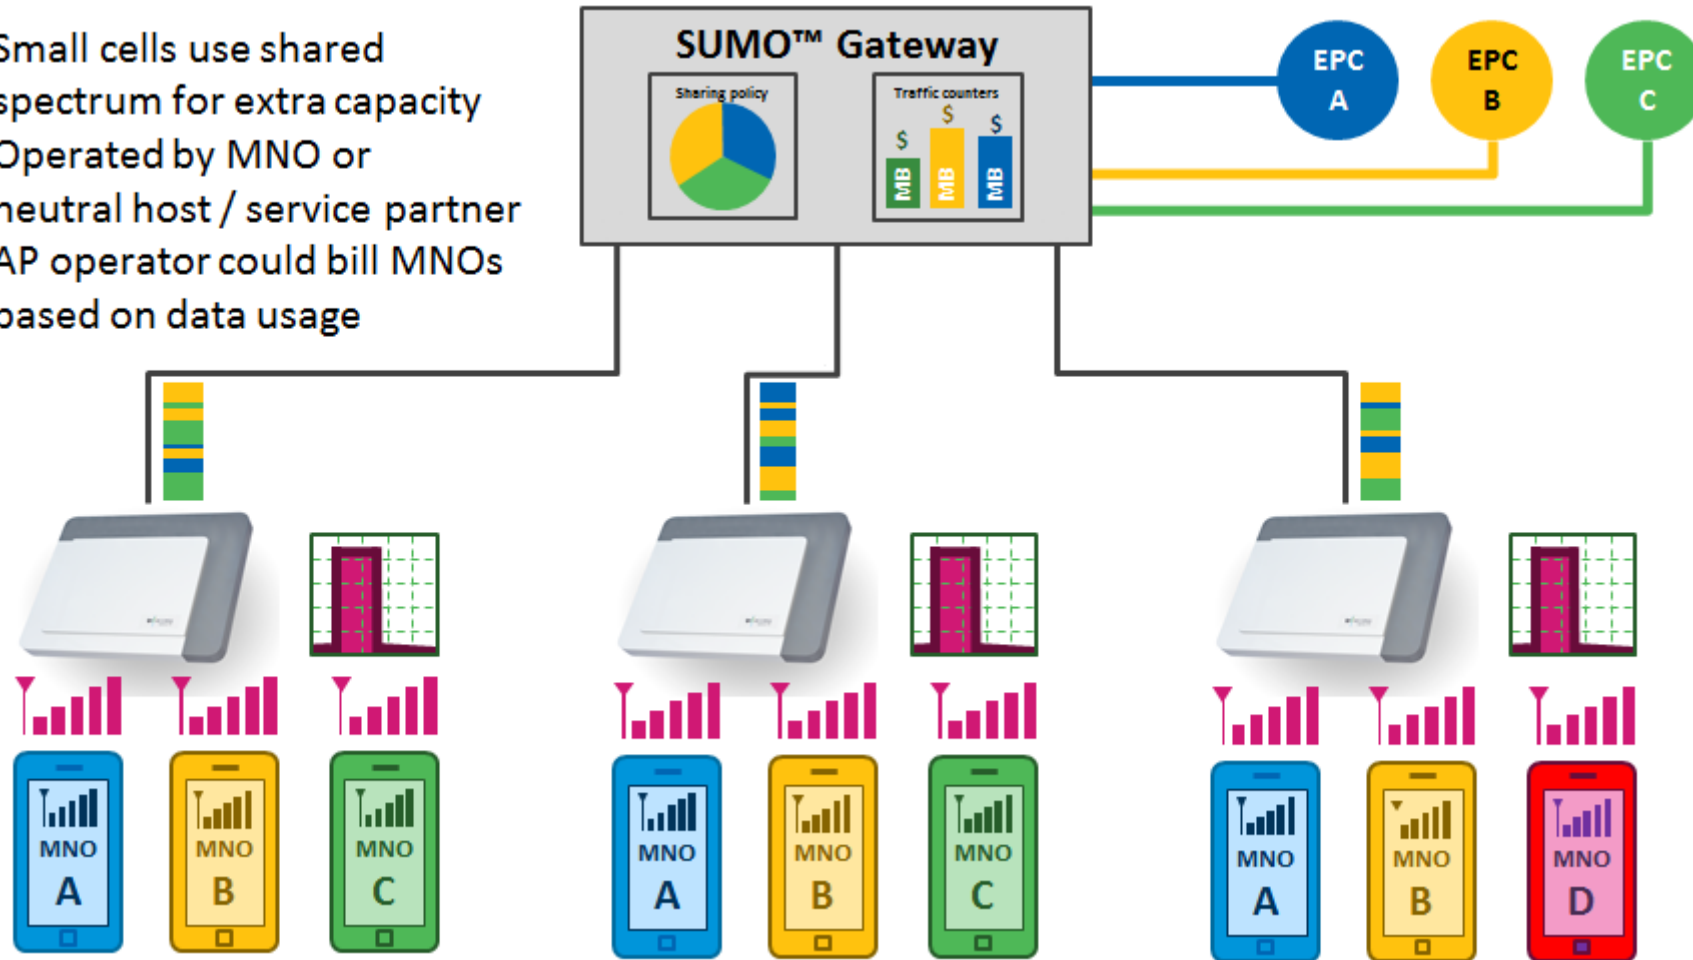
Small cells use shared spectrum for extra capacity
Operated by MNO or neutral host / service partner
AP operator could bill MNOs based on data usage

SUMO™ Gateway

Sharing policy

Traffic counters

$ $ $

MB MB MB

EPC A

EPC B

EPC C

MNO A

MNO B

MNO C

MNO A

MNO B

MNO C

MNO A

MNO B

MNO D